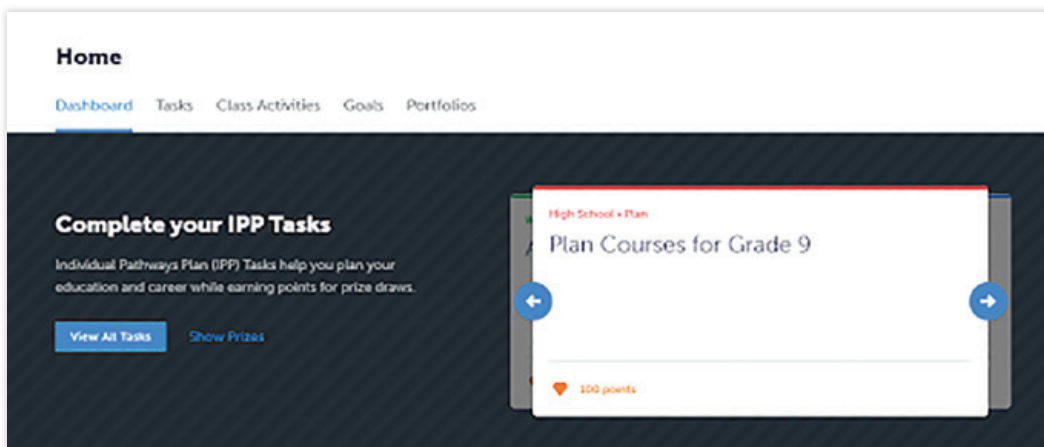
Home

Dashboard Tasks Class Activities Goals Portfolios

Complete your IPP Tasks

Individual Pathways Plan (IPP) Tasks help you plan your education and career while earning points for prize draws.

View All Tasks Show Prizes

High School • Plan

Plan Courses for Grade 9

100 points